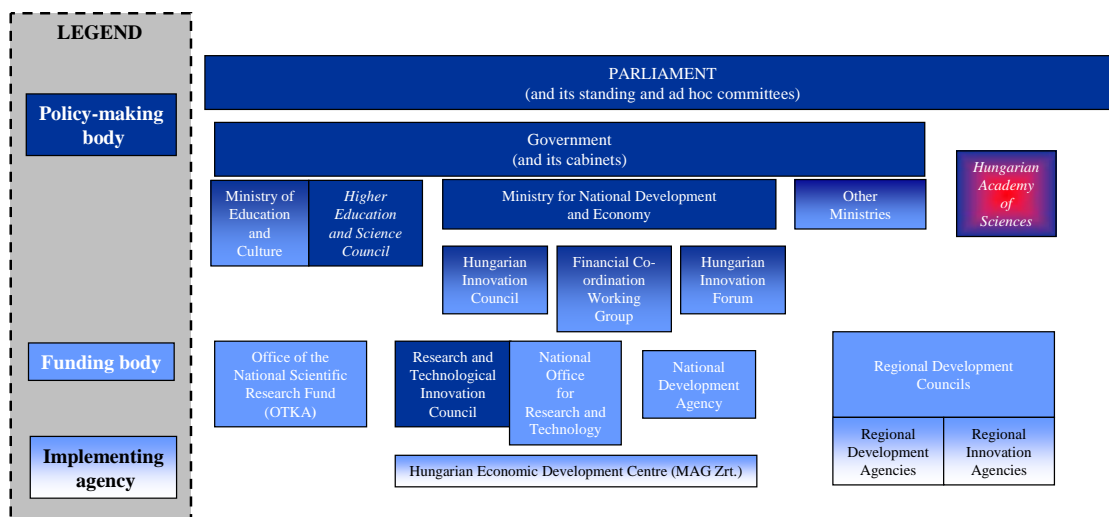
LEGEND

Policy-making body

Funding body

Implementing agency

PARLIAMENT
(and its standing and ad hoc committees)

Government
(and its cabinets)

Ministry of Education and Culture

Higher Education and Science Council

Ministry for National Development and Economy

Other Ministries

Hungarian Academy of Sciences

Hungarian Innovation Council

Financial Co-ordination Working Group

Hungarian Innovation Forum

Office of the National Scientific Research Fund (OTKA)

Research and Technological Innovation Council

National Office for Research and Technology

National Development Agency

Regional Development Councils

Regional Development Agencies

Regional Innovation Agencies

Hungarian Economic Development Centre (MAG Zrt.)